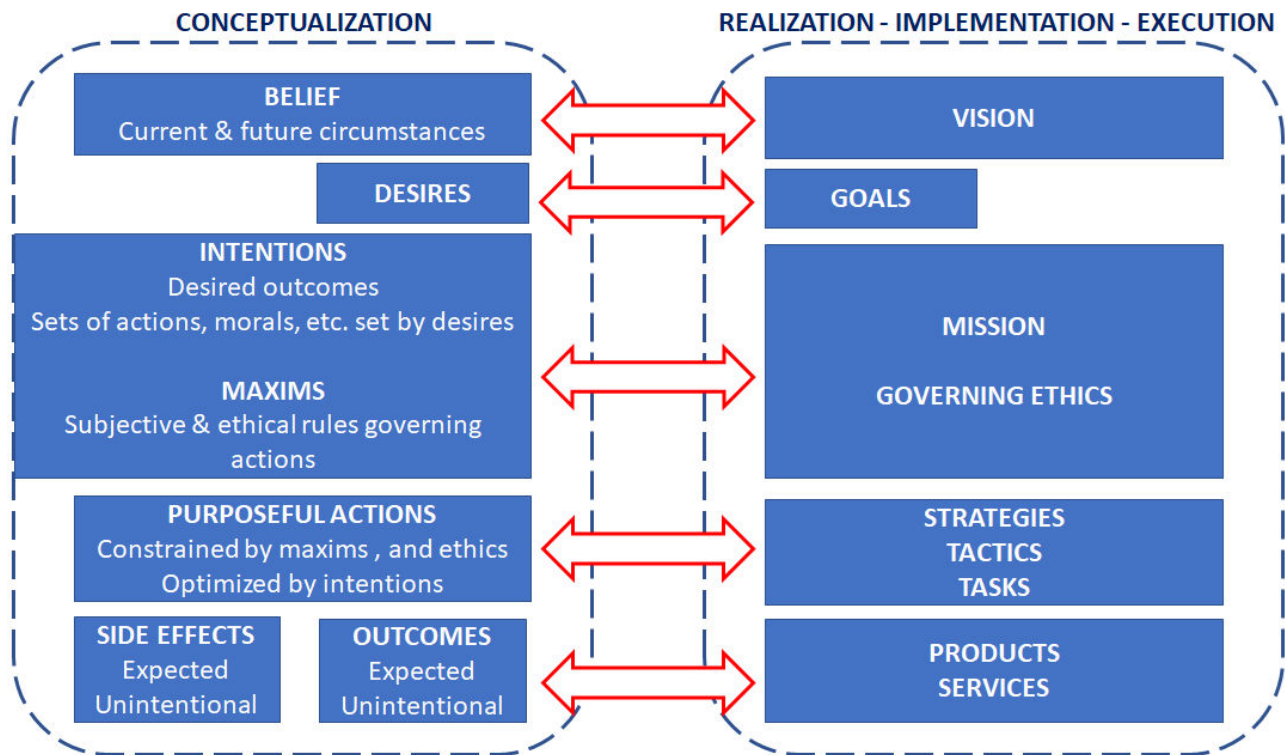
CONCEPTUALIZATION

REALIZATION - IMPLEMENTATION - EXECUTION

BELIEF
Current & future circumstances

VISION

DESIRES

GOALS

INTENTIONS
Desired outcomes
Sets of actions, morals, etc. set by desires

MAXIMS
Subjective & ethical rules governing actions

MISSION

GOVERNING ETHICS

PURPOSEFUL ACTIONS
Constrained by maxims , and ethics
Optimized by intentions

STRATEGIES
TACTICS
TASKS

SIDE EFFECTS
Expected
Unintentional

OUTCOMES
Expected
Unintentional

PRODUCTS
SERVICES